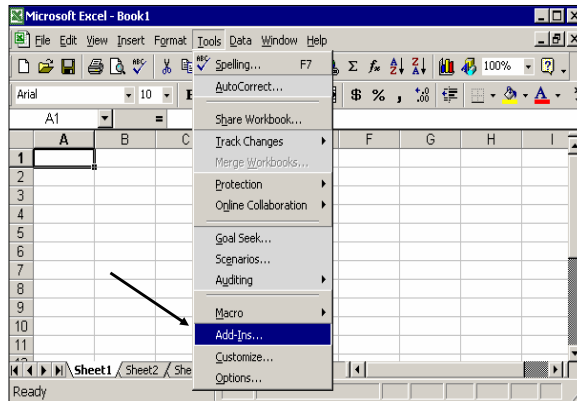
Microsoft Excel - Book1

File Edit View Insert Format Tools Data Window Help

100%

Arial 10 B

A1 =

$ % ,

A B C F G H I

1
2
3
4
5
6
7
8
9
10
11

Sheet1 Sheet2 She

Ready

Spelling... F7
AutoCorrect...
Share Workbook...
Track Changes
Merge Workbooks...
Protection
Online Collaboration
Goal Seek...
Scenarios...
Auditing
Macro
Add-Ins...
Customize...
Options...